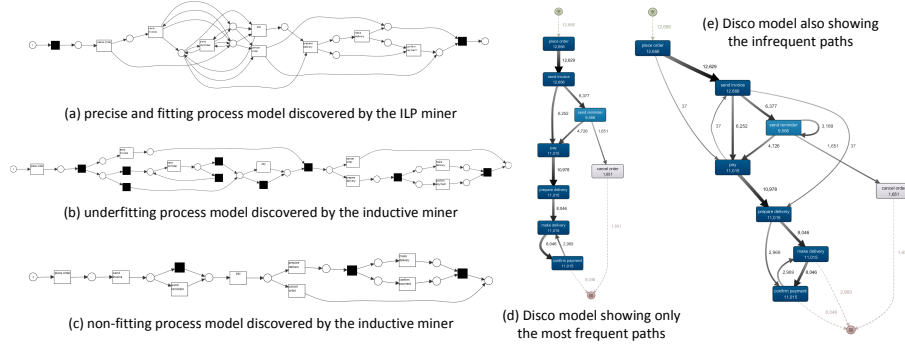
(a) precise and fitting process model discovered by the ILP miner

(b) underfitting process model discovered by the inductive miner

(c) non-fitting process model discovered by the inductive miner

12,666
place order
12,666
12,629
send invoice
12,666
6,377
6,252
send reminder
6,666
4,738
1,651
pay
11,015
cancel order
1,651
10,978
prepare delivery
11,015
9,044
make delivery
11,015
9,046
2,969
confirm payment
11,015

(d) Disco model showing only the most frequent paths

(e) Disco model also showing the infrequent paths

12,666
place order
12,666
12,629
37
send invoice
12,666
6,377
37
6,252
send reminder
6,666
3,169
4,726
1,651
37
pay
11,015
cancel order
1,651
10,978
prepare delivery
11,015
2,969
9,046
make delivery
11,015
2,969
9,046
confirm payment
11,015
2,969
9,046